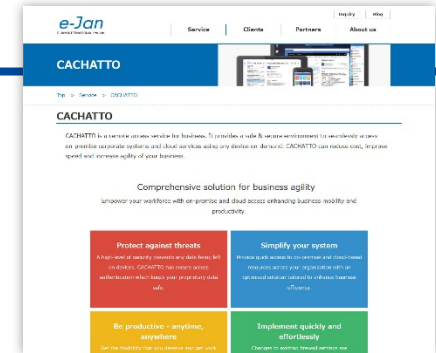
e-Jan
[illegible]

Inquiry | Blog

Service | Clients | Partners | About us

CACHATTO

Top > Service > CACHATTO

CACHATTO

CACHATTO is a remote access service for business. It provides a safe & secure environment to seamlessly access on-premise corporate systems and cloud services using any device on demand. CACHATTO can reduce cost, improve speed and increase agility of your business.

Comprehensive solution for business agility

Empower your workforce with on-premise and cloud access enhancing business mobility and productivity.

Protect against threats

A high-level of security prevents any data being left on devices. CACHATTO has more secure authentication which keeps your proprietary data safe.

Simplify your system

Provide quick access to on-premise and cloud-based resources across your organization with an optimized solution tailored to enhance business efficiency.

Be productive - anytime, anywhere

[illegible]

Implement quickly and effortlessly

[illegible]